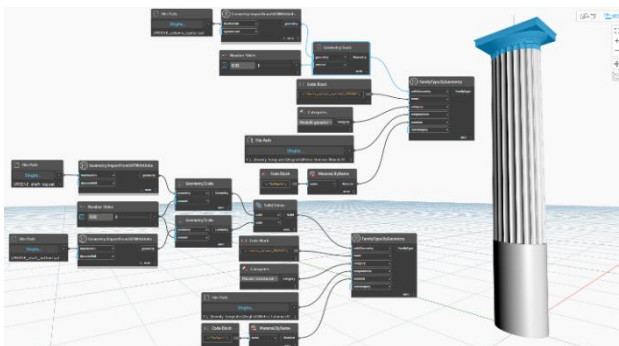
File Path
Browse...
Geometry.ImportFromSATWithUnits
Number Slider
Geometry.Scale
Code Block
Categories
FamilyType.ByGeometry
File Path
Browse...
Code Block
Material.ByName
File Path
Browse...
Geometry.ImportFromSATWithUnits
Geometry.Scale
Number Slider
Solid.Union
Geometry.Scale
File Path
Browse...
Geometry.ImportFromSATWithUnits
Code Block
FamilyType.ByGeometry
Categories
File Path
Browse...
Code Block
Material.ByName